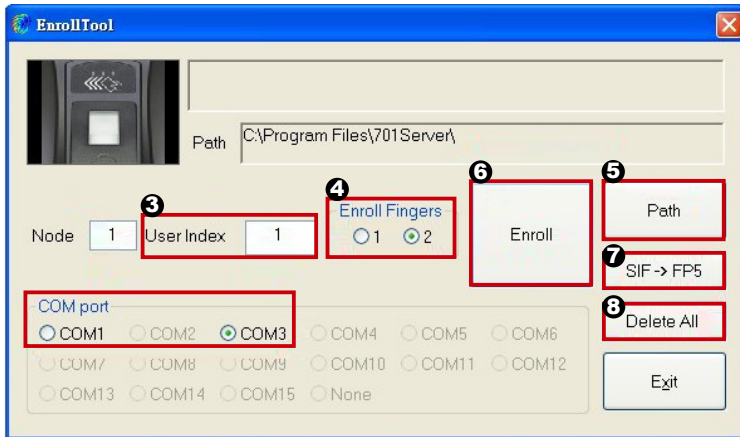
EnrollTool

Path C:\Program Files\701Server\

Node 1 3 User Index 1

4 Enroll Fingers
1 2

6 Enroll

5 Path

7 SIF -> FP5

8 Delete All

Exit

COM port
COM1 COM2 COM3 COM4 COM5 COM6
COM7 COM8 COM9 COM10 COM11 COM12
COM13 COM14 COM15 None